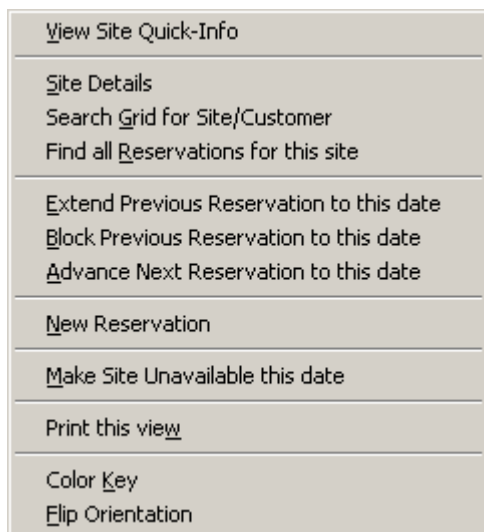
View Site Quick-Info

Site Details
Search Grid for Site/Customer
Find all Reservations for this site

Extend Previous Reservation to this date
Block Previous Reservation to this date
Advance Next Reservation to this date

New Reservation

Make Site Unavailable this date

Print this view

Color Key
Flip Orientation